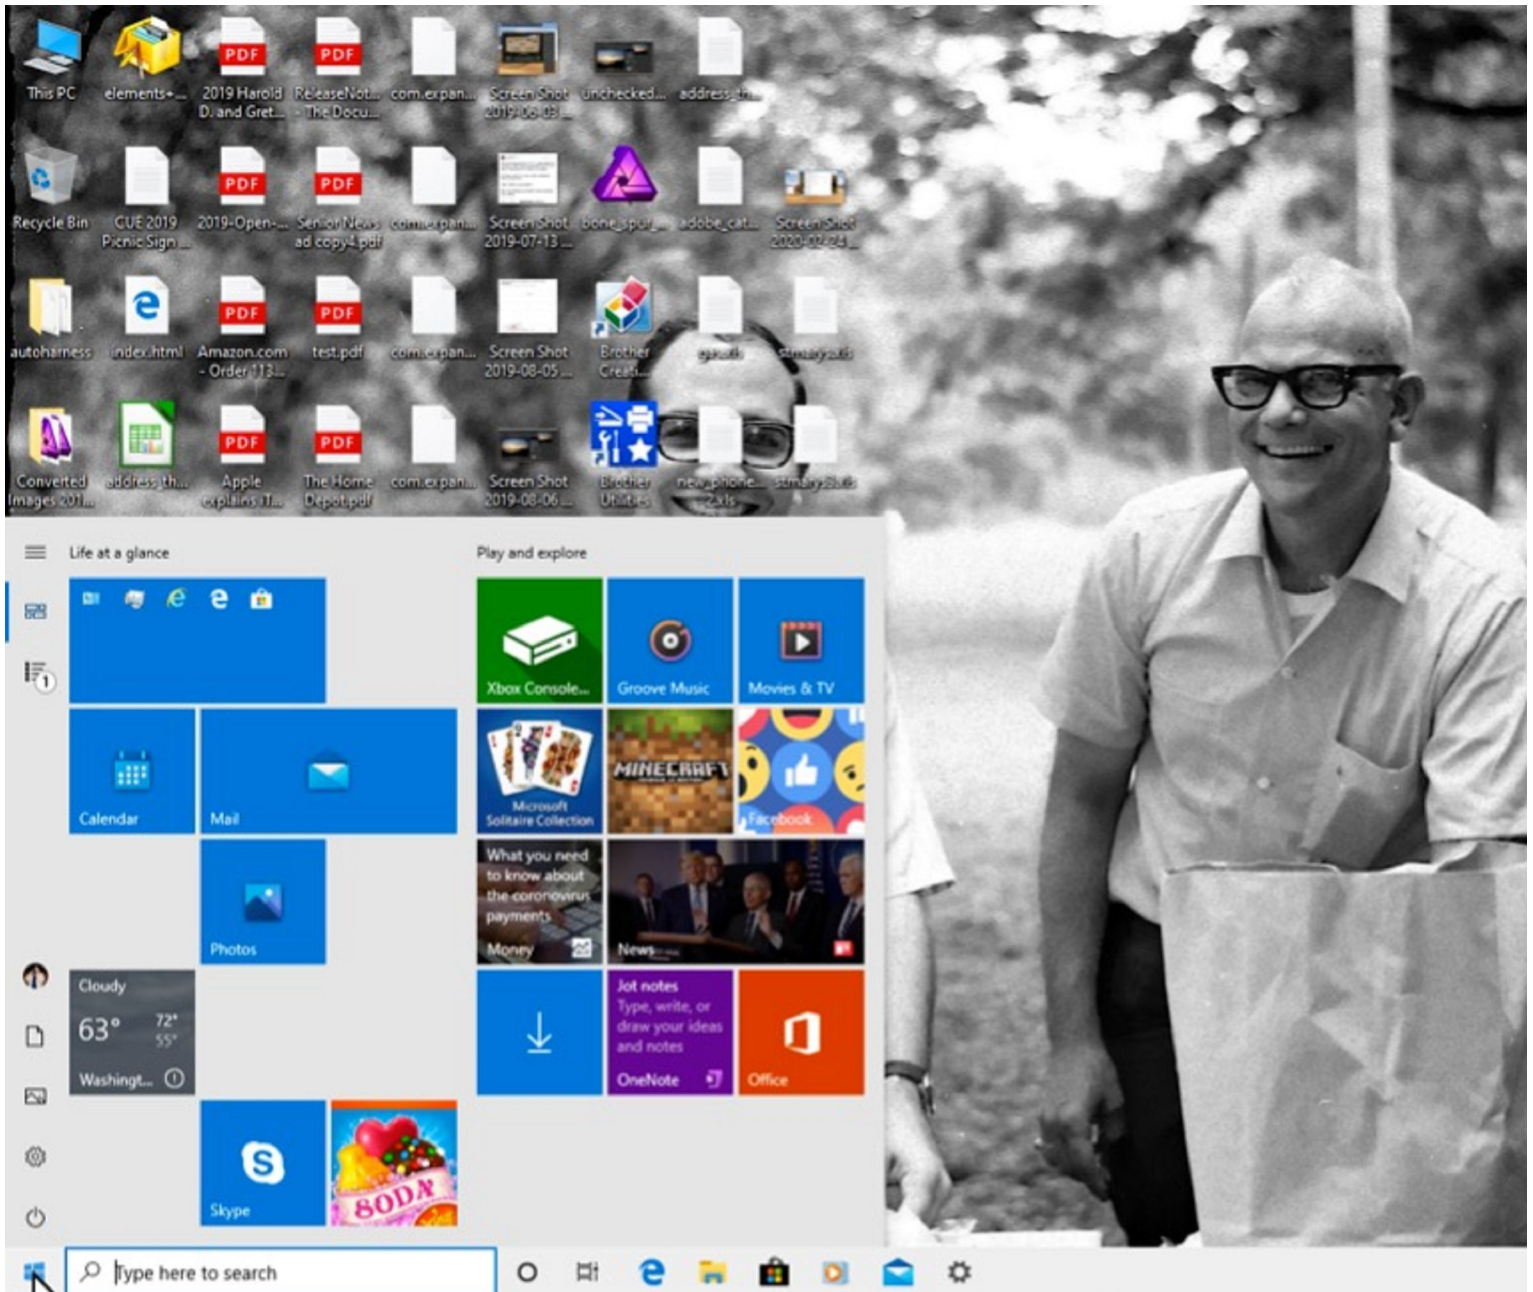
This PC
elements-...
PDF
2019 Harold D. and Gret...
PDF
ReleaseNot... - The Docu...
com.expan...
Screen Shot 2019-08-03 ...
unchecked...
address_th...

Recycle Bin
CUE 2019 Picnic Sign ...
PDF
2019-Open-...
PDF
Senior News ad copy4.pdf
com.expan...
Screen Shot 2019-07-13 ...
bone_spur_...
adobe_cat...
Screen Shot 2020-02-24 ...

autoharness
index.html
PDF
Amazon.com - Order 113...
PDF
test.pdf
com.expan...
Screen Shot 2019-08-05 ...
Brother Creati...
gsnotli
stmarysotis

Converted Images 201...
address_th...
PDF
Apple explains T...
PDF
The Home Depot.pdf
com.expan...
Screen Shot 2019-08-06 ...
Brother Utilities
new_phone... 2xls
stmarysotis

Life at a glance

Play and explore

Xbox Console...
Groove Music
Movies & TV

Calendar
Mail

Microsoft Solitaire Collection
MINECRAFT
Facebook

Photos

What you need to know about the coronavirus payments
Money
News

Cloudy
63°
72°
55°
Washingt...

Jot notes
Type, write, or draw your ideas and notes
OneNote
Office

Skype
SODA

Type here to search